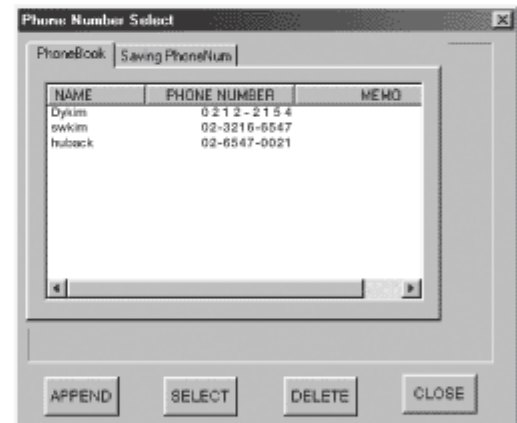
Phone Number Select

PhoneBook | Saving PhoneNum

| NAME | PHONE NUMBER | MEMO |
|---|---|---|
| Dykim | 0212-2154 | |
| swkim | 02-3216-6547 | |
| huback | 02-6547-0021 | |

APPEND SELECT DELETE CLOSE